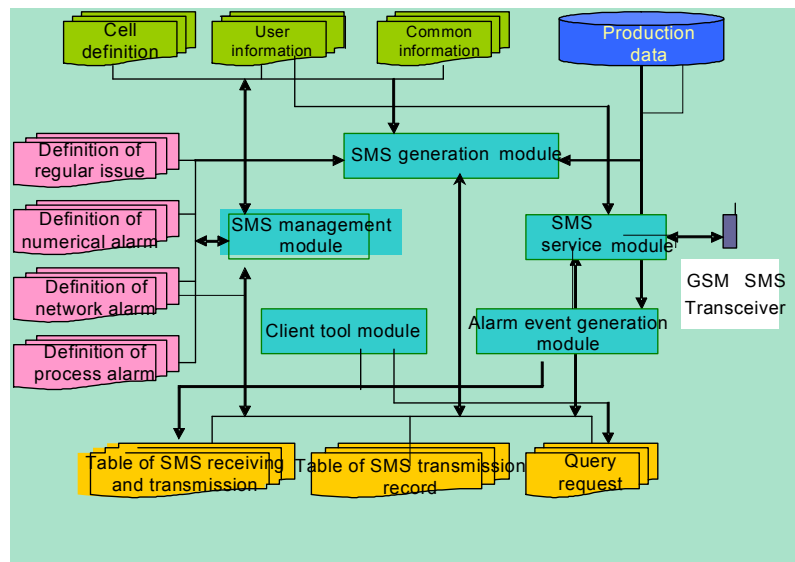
Cell definition

User information

Common information

Production data

Definition of regular issue

SMS generation module

Definition of numerical alarm

SMS management module

SMS service module

GSM SMS Transceiver

Definition of network alarm

Client tool module

Alarm event generation module

Definition of process alarm

Table of SMS receiving and transmission

Table of SMS transmission record

Query request